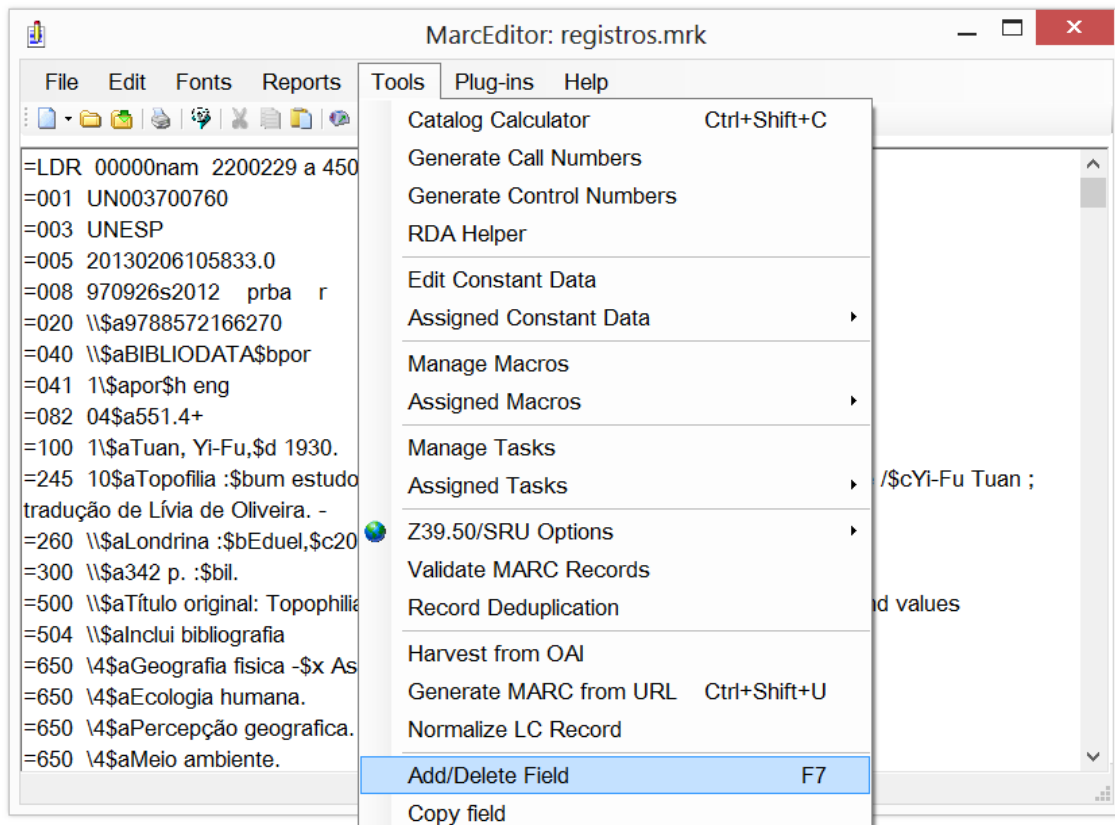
MarcEditor: registros.mrk

File Edit Fonts Reports Tools Plug-ins Help

=LDR 00000nam 2200229 a 450
=001 UN003700760
=003 UNESP
=005 20130206105833.0
=008 970926s2012 prba r
=020 \\$a9788572166270
=040 \\$aBIBLIODATA$bpor
=041 1\$apor$h eng
=082 04$a551.4+
=100 1\$aTuan, Yi-Fu,$d 1930.
=245 10$aTopofilia :$bum estudo /$cYi-Fu Tuan ; tradução de Lívia de Oliveira. -
=260 \\$aLondrina :$bEduel,$c20
=300 \\$a342 p. :$bil.
=500 \\$aTítulo original: Topophilia nd values
=504 \\$aInclui bibliografia
=650 \4$aGeografia fisica -$x As
=650 \4$aEcologia humana.
=650 \4$aPercepção geografica.
=650 \4$aMeio ambiente.

Catalog Calculator Ctrl+Shift+C
Generate Call Numbers
Generate Control Numbers
RDA Helper
Edit Constant Data
Assigned Constant Data
Manage Macros
Assigned Macros
Manage Tasks
Assigned Tasks
Z39.50/SRU Options
Validate MARC Records
Record Deduplication
Harvest from OAI
Generate MARC from URL Ctrl+Shift+U
Normalize LC Record
Add/Delete Field F7
Copy field